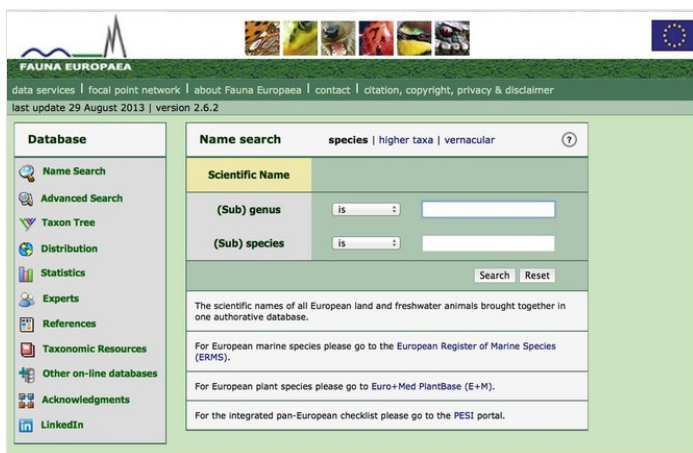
FAUNA EUROPAEA

data services | focal point network | about Fauna Europaea | contact | citation, copyright, privacy & disclaimer

last update 29 August 2013 | version 2.6.2

Database

Name Search
Advanced Search
Taxon Tree
Distribution
Statistics
Experts
References
Taxonomic Resources
Other on-line databases
Acknowledgments
LinkedIn

Name search species | higher taxa | vernacular ?

Scientific Name

(Sub) genus is

(Sub) species is

Search Reset

The scientific names of all European land and freshwater animals brought together in one authorative database.

For European marine species please go to the European Register of Marine Species (ERMS).

For European plant species please go to Euro+Med PlantBase (E+M).

For the integrated pan-European checklist please go to the PESI portal.